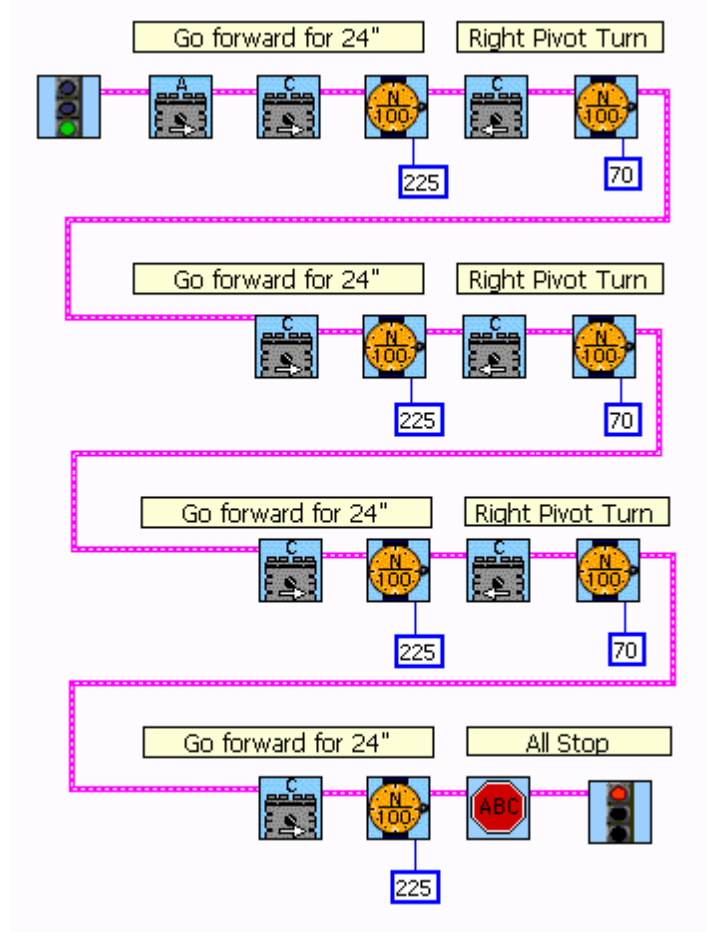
Go forward for 24"

Right Pivot Turn

A

C

$\frac{N}{100}$

225

C

$\frac{N}{100}$

70

Go forward for 24"

Right Pivot Turn

C

$\frac{N}{100}$

225

C

$\frac{N}{100}$

70

Go forward for 24"

Right Pivot Turn

C

$\frac{N}{100}$

225

C

$\frac{N}{100}$

70

Go forward for 24"

All Stop

C

$\frac{N}{100}$

225

ABC